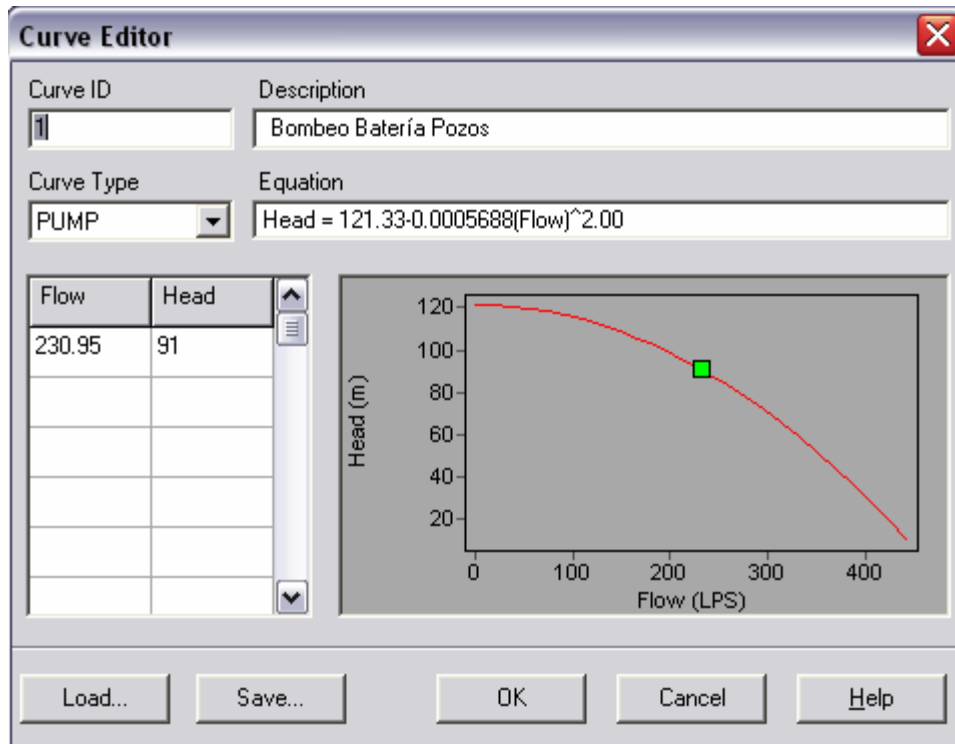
Curve Editor

Curve ID
1

Description
Bombeo Batería Pozos

Curve Type
PUMP

Equation
Head = 121.33-0.0005688(Flow)^2.00

| Flow | Head |
|---|---|
| 230.95 | 91 |
| | |
| | |
| | |
| | |
| | |

120
100
80
60
40
20
Head (m)
0
100
200
300
400
Flow (LPS)

Load...
Save...
OK
Cancel
Help